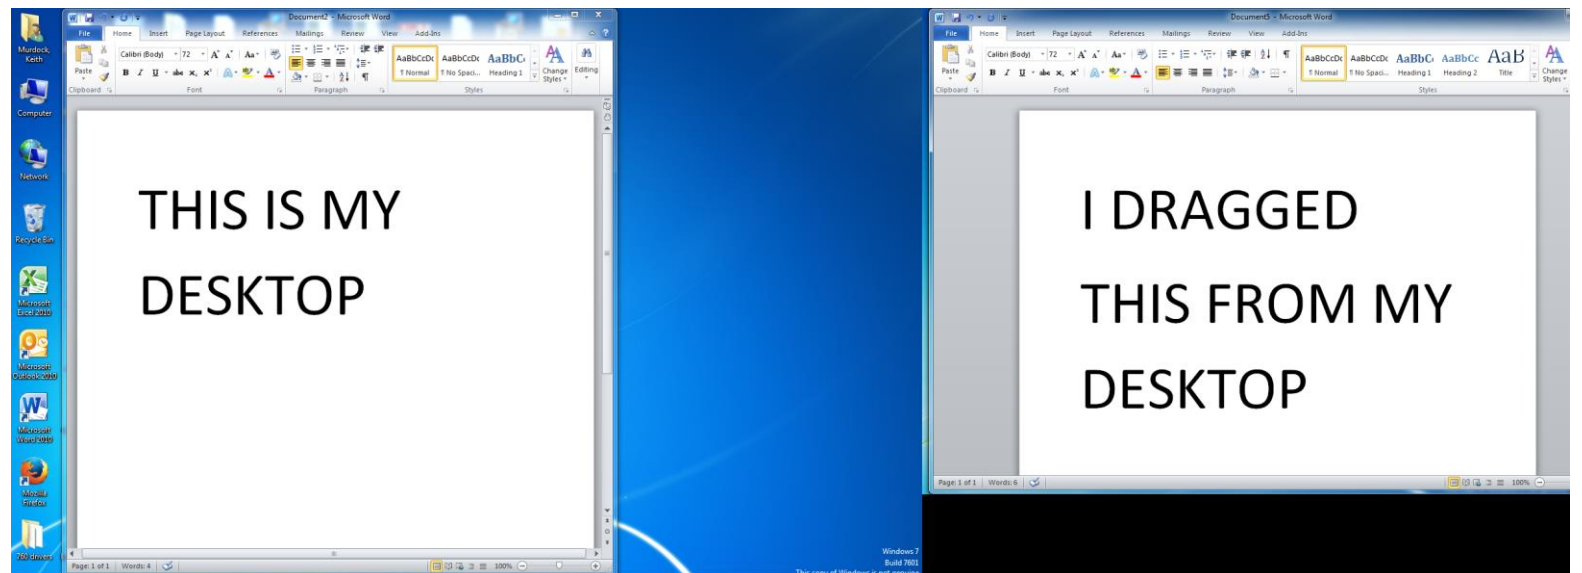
Murdock, Keith

Computer

Network

Recycle Bin

Microsoft Excel 2010

Microsoft Outlook 2010

Microsoft Word 2010

Mozilla Firefox

760 drivers

Document2 - Microsoft Word

File Home Insert Page Layout References Mailings Review View Add-Ins

Paste

Calibri (Body) 72

B I U abe $x_2$ $x^2$

AaBbCcDc ¶ Normal

AaBbCcDc ¶ No Spaci...

AaBbC Heading 1

Change Styles

Editing

Clipboard Font Paragraph Styles

THIS IS MY DESKTOP

Page: 1 of 1 Words: 4

100%

Windows 7
Build 7601
This copy of Windows is not genuine

Document5 - Microsoft Word

File Home Insert Page Layout References Mailings Review View Add-Ins

Paste

Calibri (Body) 72

B I U abe $x_2$ $x^2$

AaBbCcDc ¶ Normal

AaBbCcDc ¶ No Spaci...

AaBbCc Heading 1

AaBbCc Heading 2

AaB Title

Change Styles

Clipboard Font Paragraph Styles

I DRAGGED THIS FROM MY DESKTOP

Page: 1 of 1 Words: 6

100%